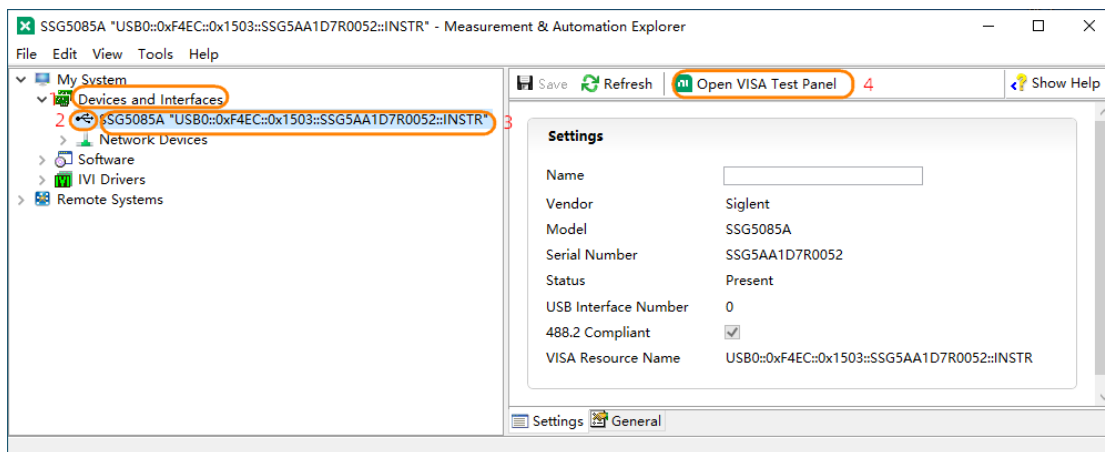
SSG5085A "USB0::0xF4EC::0x1503::SSG5AA1D7R0052::INSTR" - Measurement & Automation Explorer

File Edit View Tools Help

My System
1 Devices and Interfaces
2 SSG5085A "USB0::0xF4EC::0x1503::SSG5AA1D7R0052::INSTR" 3
Network Devices
Software
IVI Drivers
Remote Systems

Save Refresh Open VISA Test Panel 4 Show Help

Settings

| Name | |
|---|---|
| Vendor | Siglent |
| Model | SSG5085A |
| Serial Number | SSG5AA1D7R0052 |
| Status | Present |
| USB Interface Number | 0 |
| 488.2 Compliant | |
| VISA Resource Name | USB0::0xF4EC::0x1503::SSG5AA1D7R0052::INSTR |

Settings General